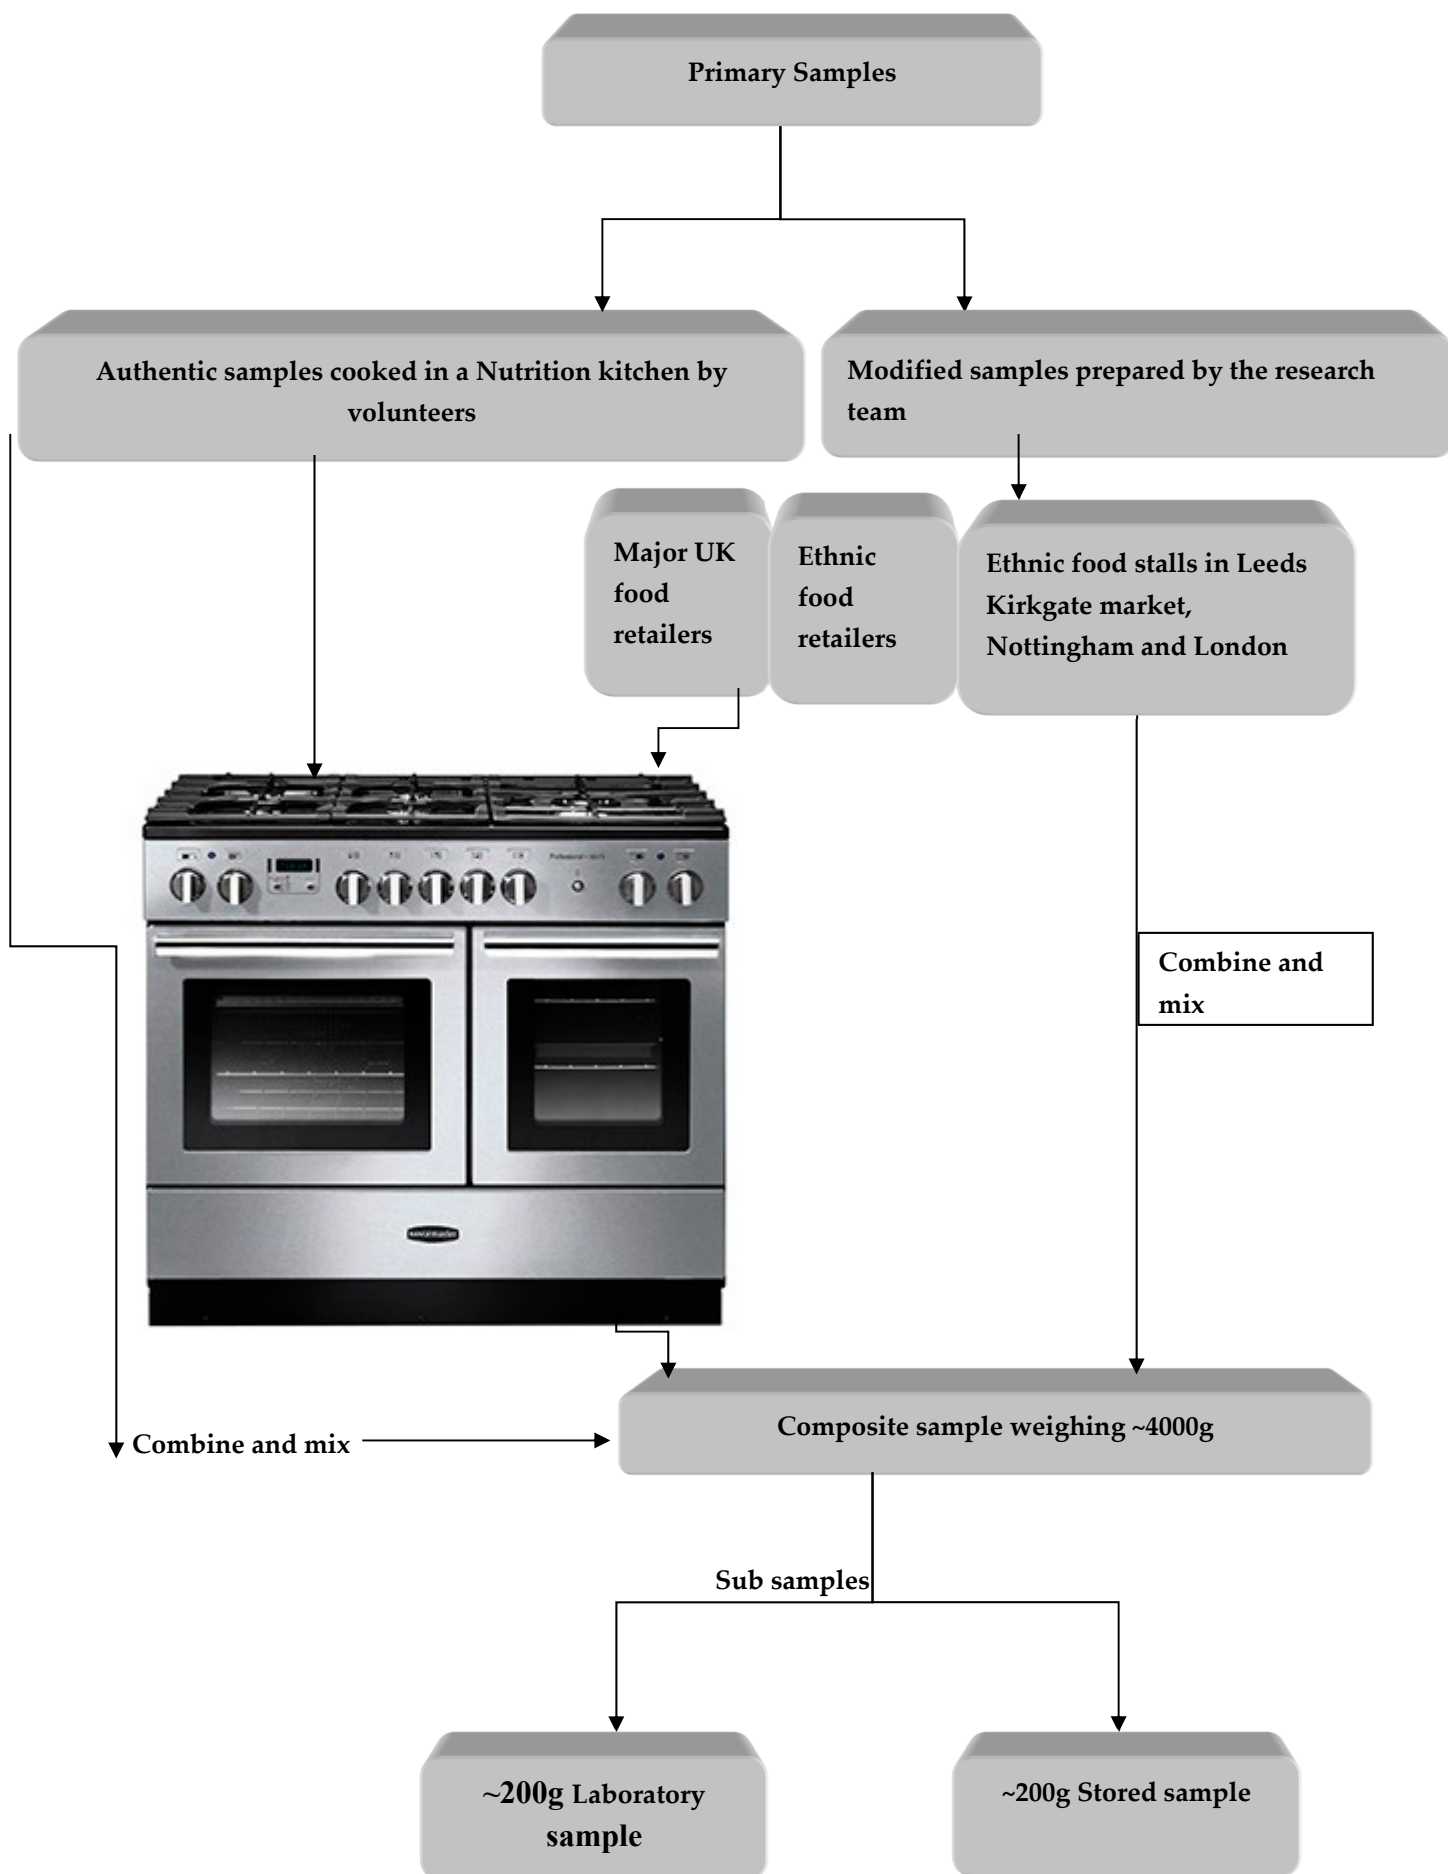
Primary Samples

Authentic samples cooked in a Nutrition kitchen by volunteers

Modified samples prepared by the research team

Major UK food retailers

Ethnic food retailers

Ethnic food stalls in Leeds Kirkgate market, Nottingham and London

Combine and mix

Combine and mix

Composite sample weighing ~4000g

Sub samples

~200g Laboratory sample

~200g Stored sample